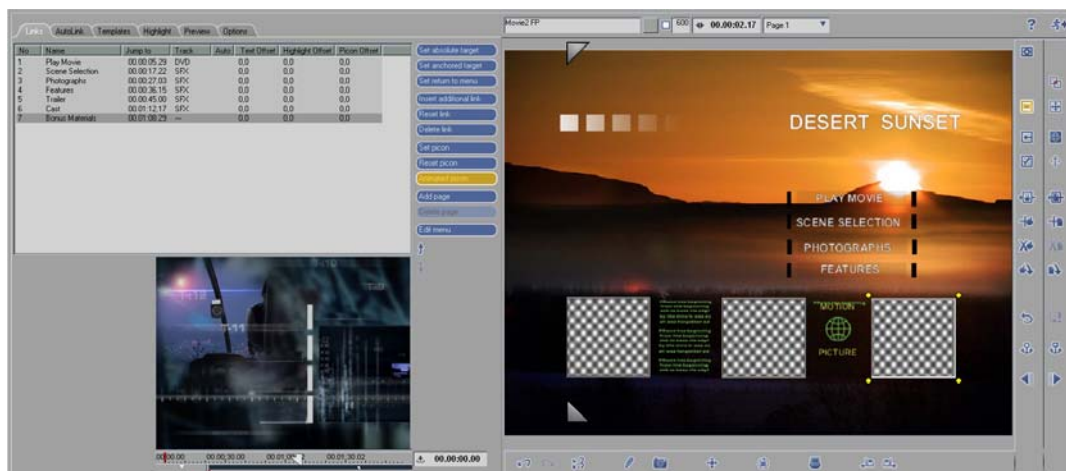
Links AutoLink Templates Highlight Preview Options

| No | Name | Jump to | Track | Auto | Text Offset | Highlight Offset | Picon Offset |
|---|---|---|---|---|---|---|---|
| 1 | Play Movie | 00:00:05.29 | DVD | | 0,0 | 0,0 | 0,0 |
| 2 | Scene Selection | 00:00:17.22 | SFX | | 0,0 | 0,0 | 0,0 |
| 3 | Photographs | 00:00:27.03 | SFX | | 0,0 | 0,0 | 0,0 |
| 4 | Features | 00:00:36.15 | SFX | | 0,0 | 0,0 | 0,0 |
| 5 | Trailer | 00:00:45.00 | SFX | | 0,0 | 0,0 | 0,0 |
| 6 | Cast | 00:01:12.17 | SFX | | 0,0 | 0,0 | 0,0 |
| 7 | Bonus Materials | 00:01:08.29 | --- | | 0,0 | 0,0 | 0,0 |

Set absolute target
Set anchored target
Set return to menu
Insert additional link
Reset link
Delete link
Set picon
Reset picon
Animated picon
Add page
Delete page
Edit menu

00:00:00 00:00:30:00 00:01:00 00:01:30:02
00:00:00.00

Movie2 FP
600 00:00:02.17 Page 1

DESERT SUNSET
PLAY MOVIE
SCENE SELECTION
PHOTOGRAPHS
FEATURES
MOTION
PICTURE